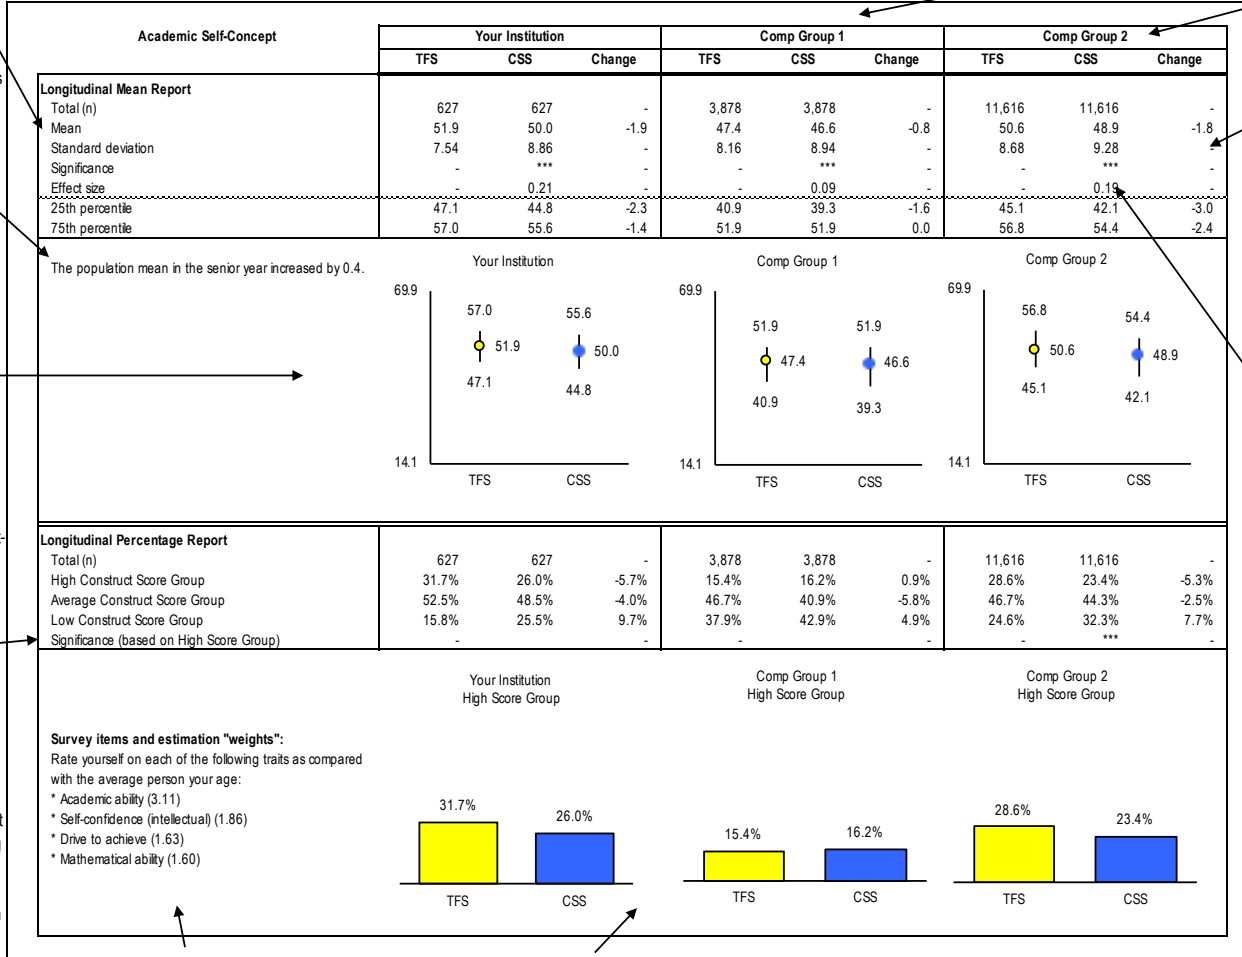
| Academic Self-Concept | Your Institution TFS | Your Institution CSS | Your Institution Change | Comp Group 1 TFS | Comp Group 1 CSS | Comp Group 1 Change | Comp Group 2 TFS | Comp Group 2 CSS | Comp Group 2 Change |
|---|---|---|---|---|---|---|---|---|---|
| **Longitudinal Mean Report** | | | | | | | | | |
| Total (n) | 627 | 627 | - | 3,878 | 3,878 | - | 11,616 | 11,616 | - |
| Mean | 51.9 | 50.0 | -1.9 | 47.4 | 46.6 | -0.8 | 50.6 | 48.9 | -1.8 |
| Standard deviation | 7.54 | 8.86 | - | 8.16 | 8.94 | - | 8.68 | 9.28 | - |
| Significance | - | *** | - | - | *** | - | - | *** | - |
| Effect size | - | 0.21 | - | - | 0.09 | - | - | 0.19 | - |
| 25th percentile | 47.1 | 44.8 | -2.3 | 40.9 | 39.3 | -1.6 | 45.1 | 42.1 | -3.0 |
| 75th percentile | 57.0 | 55.6 | -1.4 | 51.9 | 51.9 | 0.0 | 56.8 | 54.4 | -2.4 |

The population mean in the senior year increased by 0.4.

Your Institution
69.9
57.0 55.6
51.9 50.0
47.1 44.8
14.1
TFS CSS

Comp Group 1
69.9
51.9 51.9
47.4 46.6
40.9 39.3
14.1
TFS CSS

Comp Group 2
69.9
56.8 54.4
50.6 48.9
45.1 42.1
14.1
TFS CSS

| Longitudinal Percentage Report | | | | | | | | | |
|---|---|---|---|---|---|---|---|---|---|
| Total (n) | 627 | 627 | - | 3,878 | 3,878 | - | 11,616 | 11,616 | - |
| High Construct Score Group | 31.7% | 26.0% | -5.7% | 15.4% | 16.2% | 0.9% | 28.6% | 23.4% | -5.3% |
| Average Construct Score Group | 52.5% | 48.5% | -4.0% | 46.7% | 40.9% | -5.8% | 46.7% | 44.3% | -2.5% |
| Low Construct Score Group | 15.8% | 25.5% | 9.7% | 37.9% | 42.9% | 4.9% | 24.6% | 32.3% | 7.7% |
| Significance (based on High Score Group) | - | - | - | - | - | - | - | *** | - |

Your Institution
High Score Group
31.7% 26.0%
TFS CSS

Comp Group 1
High Score Group
15.4% 16.2%
TFS CSS

Comp Group 2
High Score Group
28.6% 23.4%
TFS CSS

**Survey items and estimation "weights":**
Rate yourself on each of the following traits as compared with the average person your age:
* Academic ability (3.11)
* Self-confidence (intellectual) (1.86)
* Drive to achieve (1.63)
* Mathematical ability (1.60)